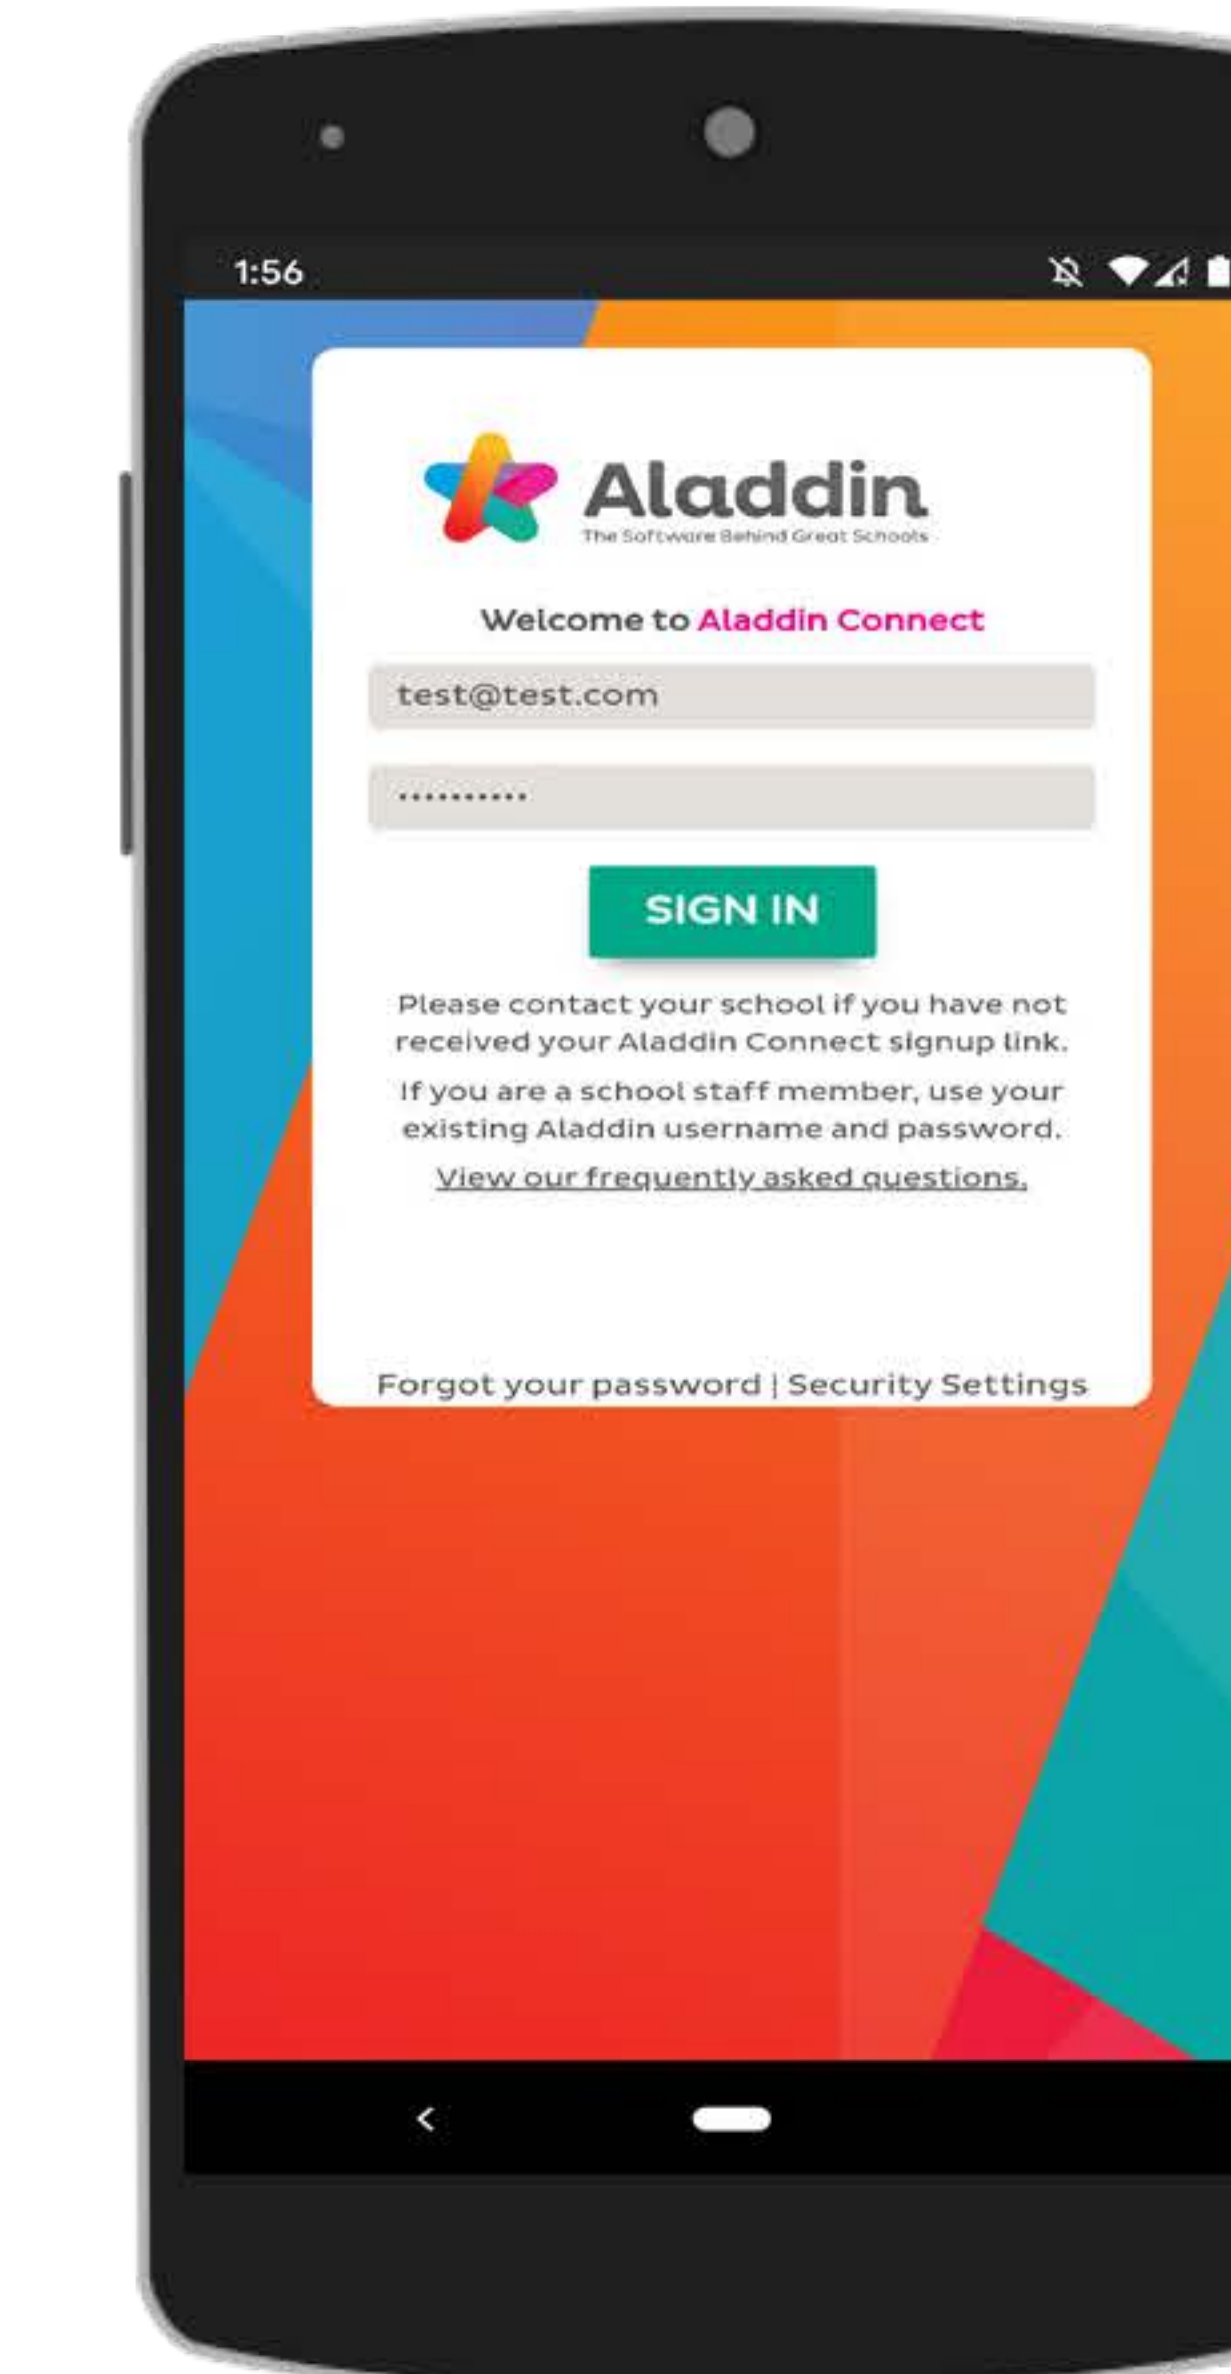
1:56

Aladdin
The Software Behind Great Schools

Welcome to Aladdin Connect

test@test.com

•••••••••••

SIGN IN

Please contact your school if you have not received your Aladdin Connect signup link.

If you are a school staff member, use your existing Aladdin username and password.

View our frequently asked questions.

Forgot your password | Security Settings